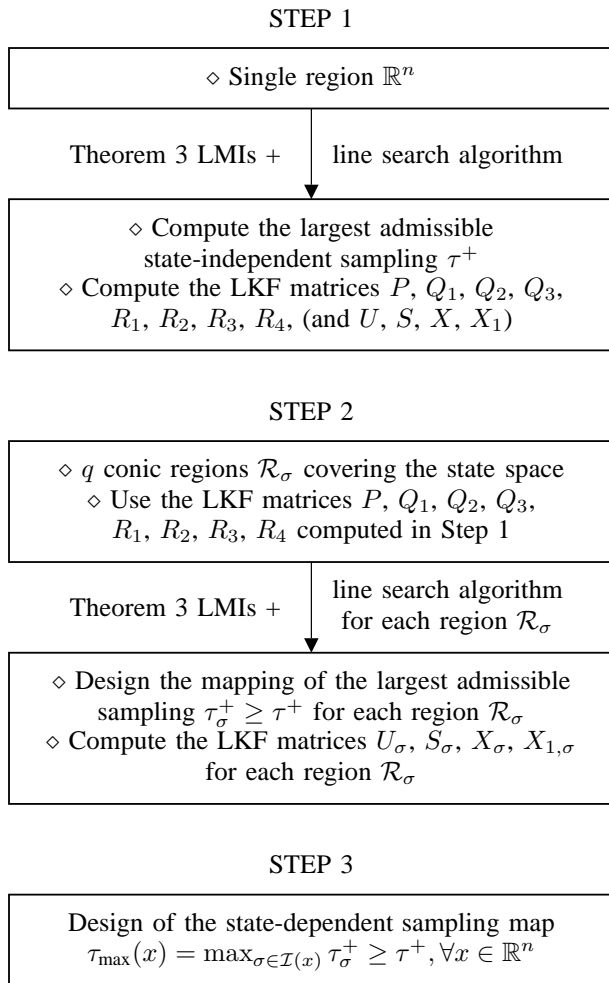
STEP 1

$\diamond$ Single region $\mathbb{R}^n$

Theorem 3 LMIs +

line search algorithm

$\diamond$ Compute the largest admissible state-independent sampling $\tau^+$
$\diamond$ Compute the LKF matrices $P$, $Q_1$, $Q_2$, $Q_3$, $R_1$, $R_2$, $R_3$, $R_4$, (and $U$, $S$, $X$, $X_1$)

STEP 2

$\diamond$ $q$ conic regions $\mathcal{R}_\sigma$ covering the state space
$\diamond$ Use the LKF matrices $P$, $Q_1$, $Q_2$, $Q_3$, $R_1$, $R_2$, $R_3$, $R_4$ computed in Step 1

Theorem 3 LMIs +

line search algorithm for each region $\mathcal{R}_\sigma$

$\diamond$ Design the mapping of the largest admissible sampling $\tau_\sigma^+ \geq \tau^+$ for each region $\mathcal{R}_\sigma$
$\diamond$ Compute the LKF matrices $U_\sigma$, $S_\sigma$, $X_\sigma$, $X_{1,\sigma}$ for each region $\mathcal{R}_\sigma$

STEP 3

Design of the state-dependent sampling map
$\tau_{\max}(x) = \max_{\sigma \in \mathcal{I}(x)} \tau_\sigma^+ \geq \tau^+, \forall x \in \mathbb{R}^n$